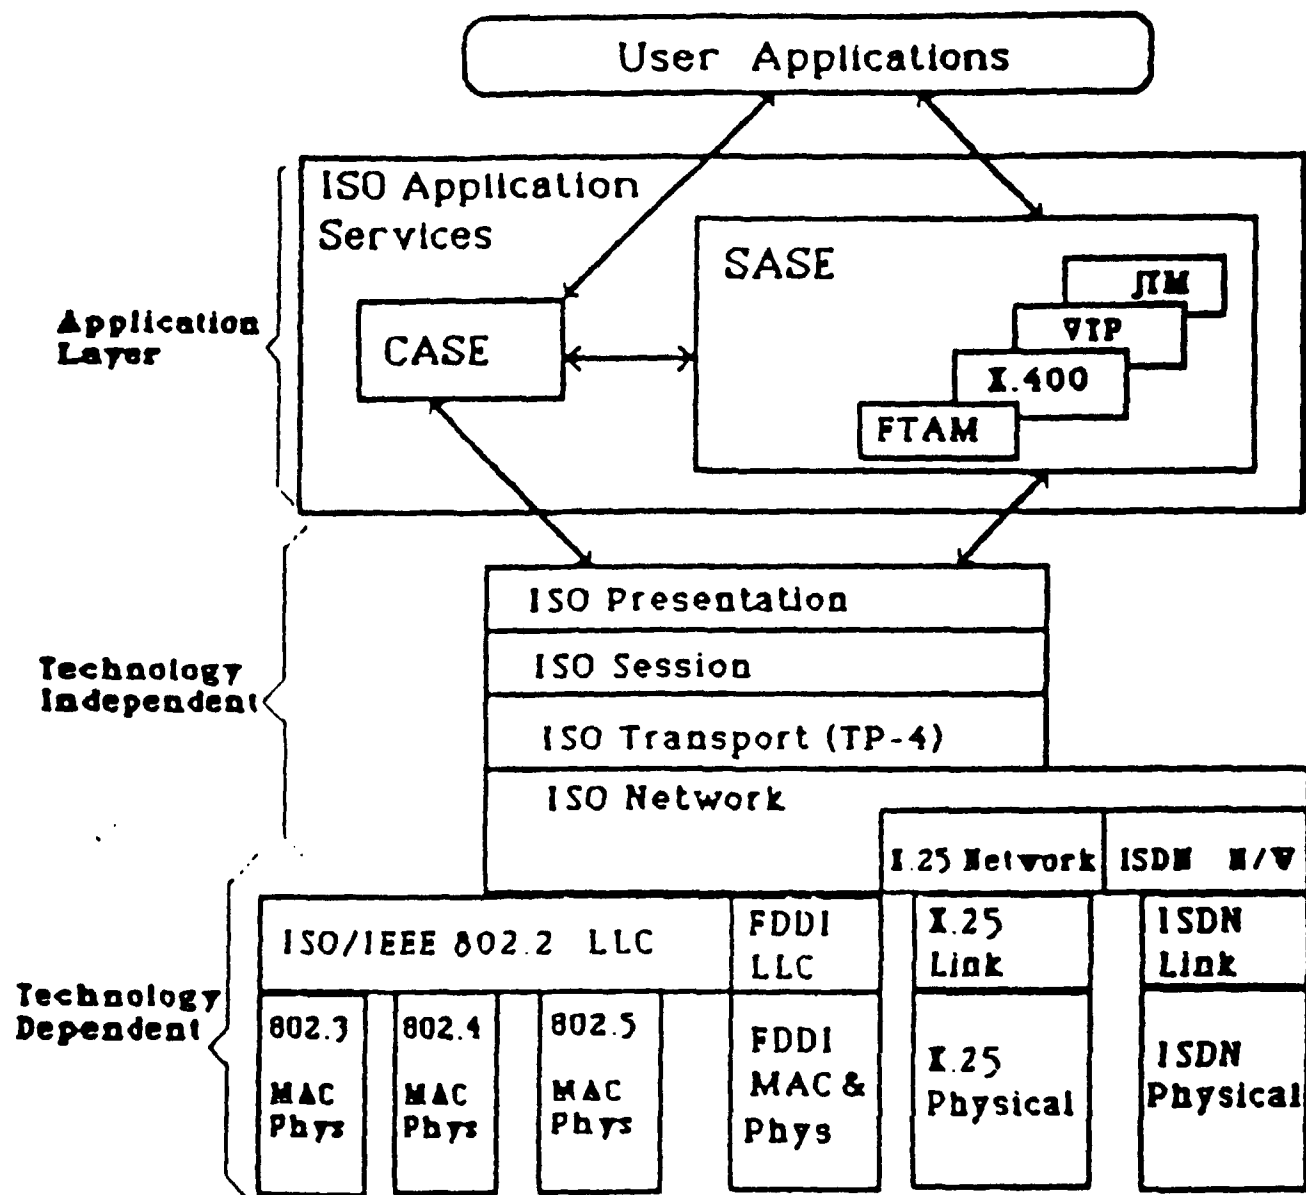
User Applications

ISO Application Services

SASE

JTM

VIP

X.400

FTAM

CASE

Application Layer

Technology Independent

ISO Presentation

ISO Session

ISO Transport (TP-4)

ISO Network

X.25 Network

ISDN N/W

Technology Dependent

ISO/IEEE 802.2 LLC

FDDI LLC

X.25 Link

ISDN Link

802.3 MAC Phys

802.4 MAC Phys

802.5 MAC Phys

FDDI MAC & Phys

X.25 Physical

ISDN Physical